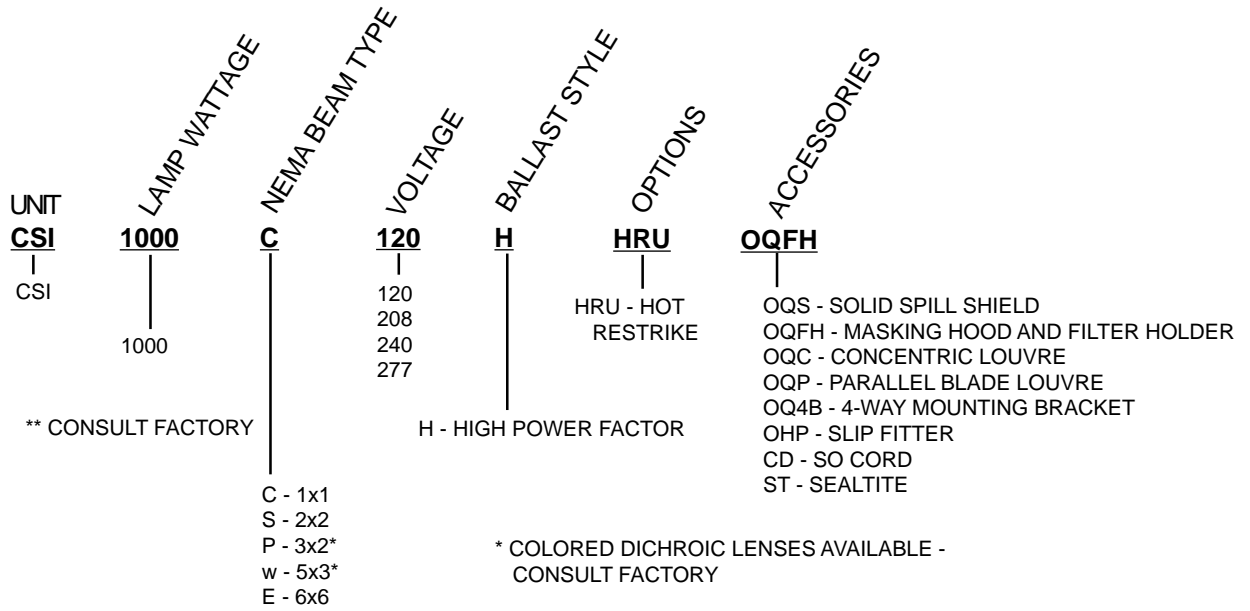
UNIT
CSI
CSI

LAMP WATTAGE
1000
1000

NEMA BEAM TYPE
C
C - 1x1
S - 2x2
P - 3x2*
w - 5x3*
E - 6x6

VOLTAGE
120
120
208
240
277

BALLAST STYLE
H
H - HIGH POWER FACTOR

OPTIONS
HRU
HRU - HOT RESTRIKE

ACCESSORIES
OQFH
OQS - SOLID SPILL SHIELD
OQFH - MASKING HOOD AND FILTER HOLDER
OQC - CONCENTRIC LOUVRE
OQP - PARALLEL BLADE LOUVRE
OQ4B - 4-WAY MOUNTING BRACKET
OHP - SLIP FITTER
CD - SO CORD
ST - SEALTITE

** CONSULT FACTORY

* COLORED DICHROIC LENSES AVAILABLE - CONSULT FACTORY